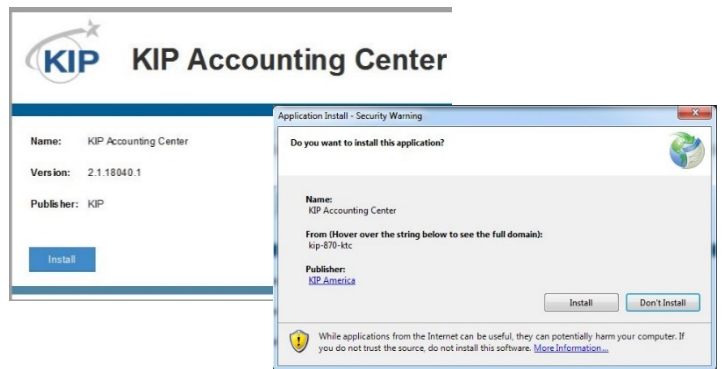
KIP KIP Accounting Center

Name: KIP Accounting Center

Version: 2.1.18040.1

Publisher: KIP

Install

Application Install - Security Warning

Do you want to install this application?

Name:
KIP Accounting Center

From (Hover over the string below to see the full domain):
kip-870-ktc

Publisher:
KIP America

Install Don't Install

While applications from the Internet can be useful, they can potentially harm your computer. If you do not trust the source, do not install this software. More Information...